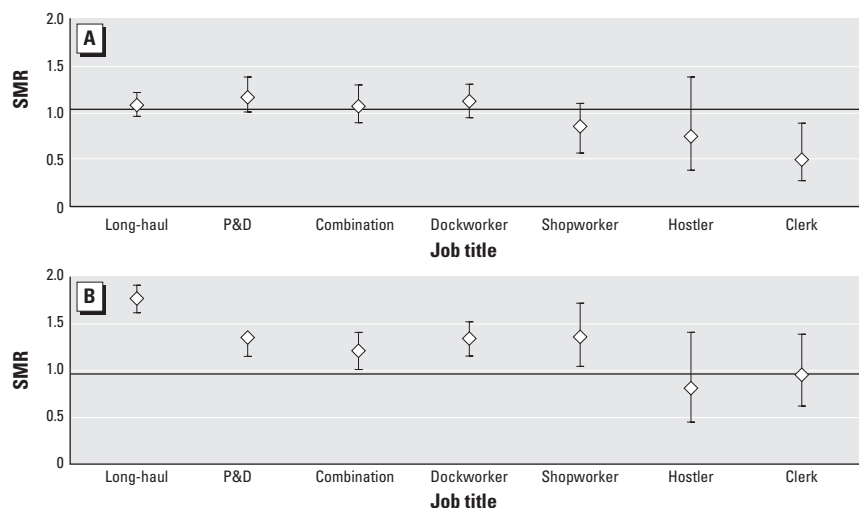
A

SMR

2.0
1.5
1.0
0.5
0

Long-haul
P&D
Combination
Dockworker
Shopworker
Hostler
Clerk

Job title

B

SMR

2.0
1.5
1.0
0.5
0

Long-haul
P&D
Combination
Dockworker
Shopworker
Hostler
Clerk

Job title